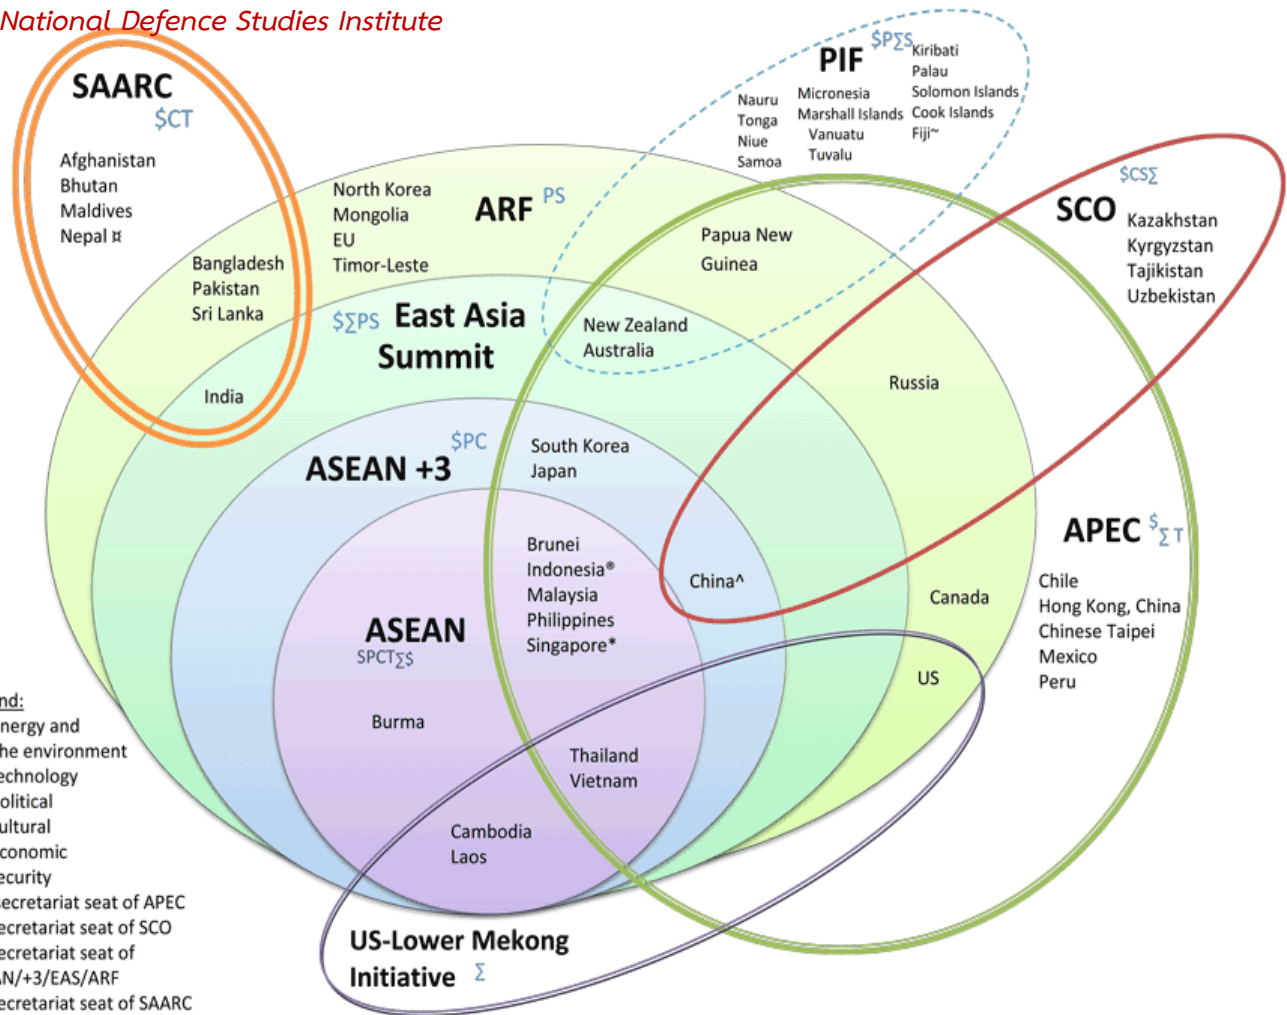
National Defence Studies Institute

SAARC
$CT
Afghanistan
Bhutan
Maldives
Nepal ¤

Bangladesh
Pakistan
Sri Lanka

India

North Korea
Mongolia
EU
Timor-Leste

ARF PS

PIF $P∑S
Nauru
Tonga
Niue
Samoa
Micronesia
Marshall Islands
Vanuatu
Tuvalu
Kiribati
Palau
Solomon Islands
Cook Islands
Fiji~

SCO $CS∑
Kazakhstan
Kyrgyzstan
Tajikistan
Uzbekistan

Papua New Guinea

$∑PS East Asia Summit

New Zealand
Australia

Russia

ASEAN +3 $PC
South Korea
Japan

ASEAN
SPCT∑S

Brunei
Indonesia®
Malaysia
Philippines
Singapore*

China^

Canada

US

APEC $∑T
Chile
Hong Kong, China
Chinese Taipei
Mexico
Peru

Burma

Thailand
Vietnam

Cambodia
Laos

US-Lower Mekong Initiative ∑

nd:
nergy and
he environment
echnology
olitical
ultural
conomic
ecurity
ecretariat seat of APEC
ecretariat seat of SCO
ecretariat seat of
N/+3/EAS/ARF
ecretariat seat of SAARC